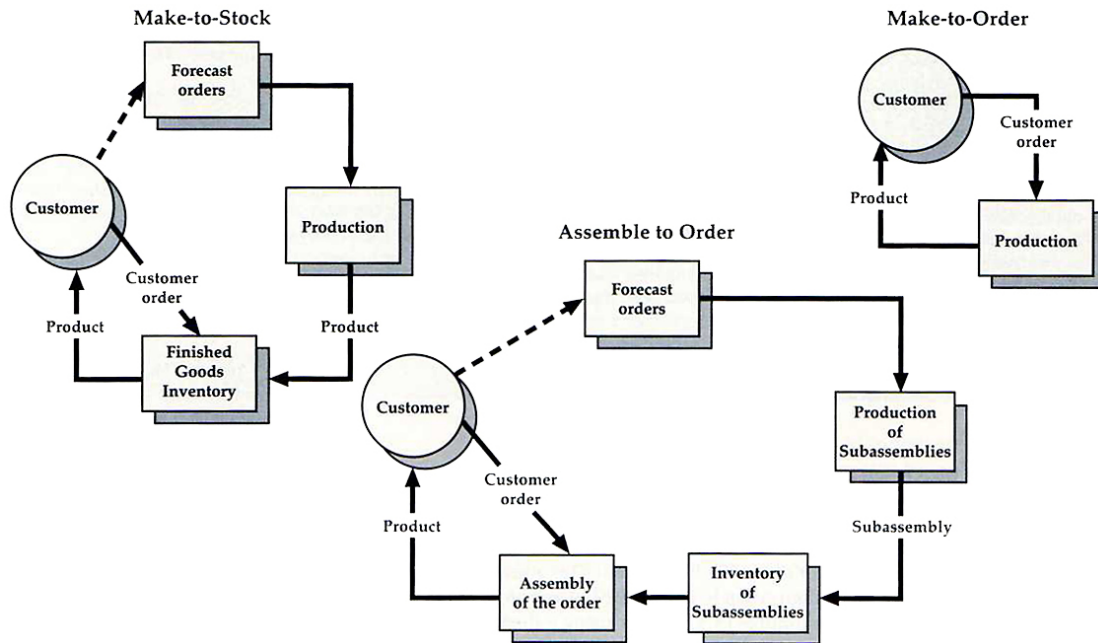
Make-to-Stock

Forecast orders

Customer

Production

Customer order

Product

Product

Finished Goods Inventory

Make-to-Order

Customer

Customer order

Product

Production

Assemble to Order

Forecast orders

Customer

Production of Subassemblies

Customer order

Product

Subassembly

Assembly of the order

Inventory of Subassemblies